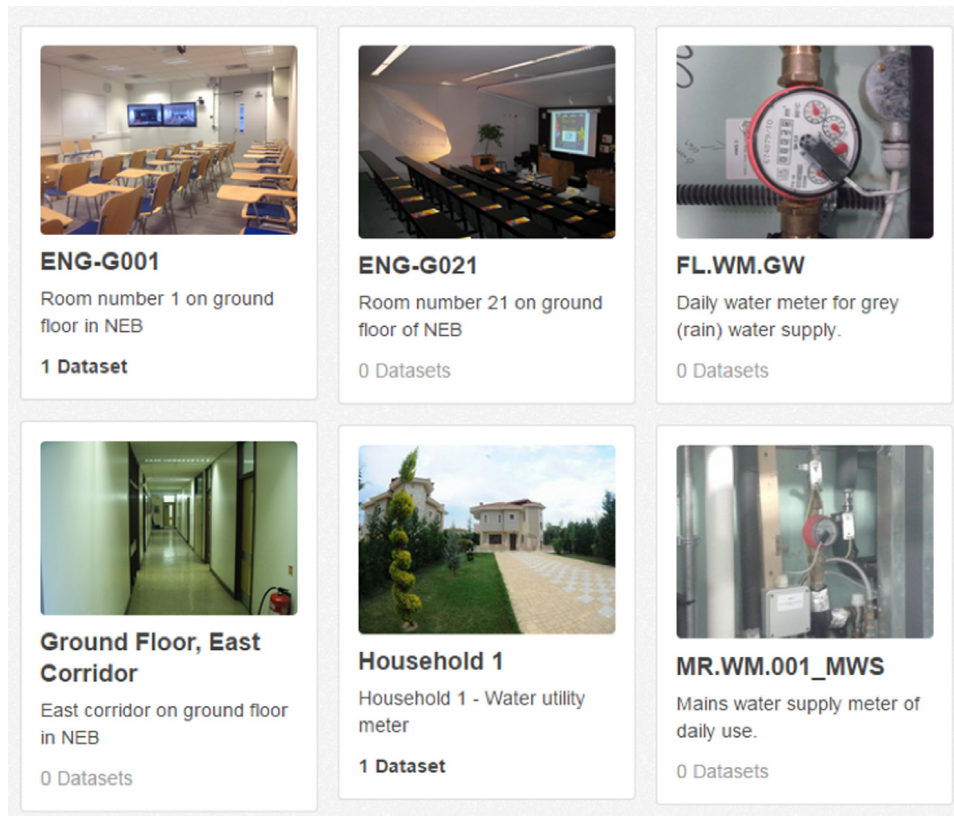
ENG-G001

Room number 1 on ground floor in NEB

1 Dataset

ENG-G021

Room number 21 on ground floor of NEB

0 Datasets

FL.WM.GW

Daily water meter for grey (rain) water supply.

0 Datasets

Ground Floor, East Corridor

East corridor on ground floor in NEB

0 Datasets

Household 1

Household 1 - Water utility meter

1 Dataset

MR.WM.001_MWS

Mains water supply meter of daily use.

0 Datasets